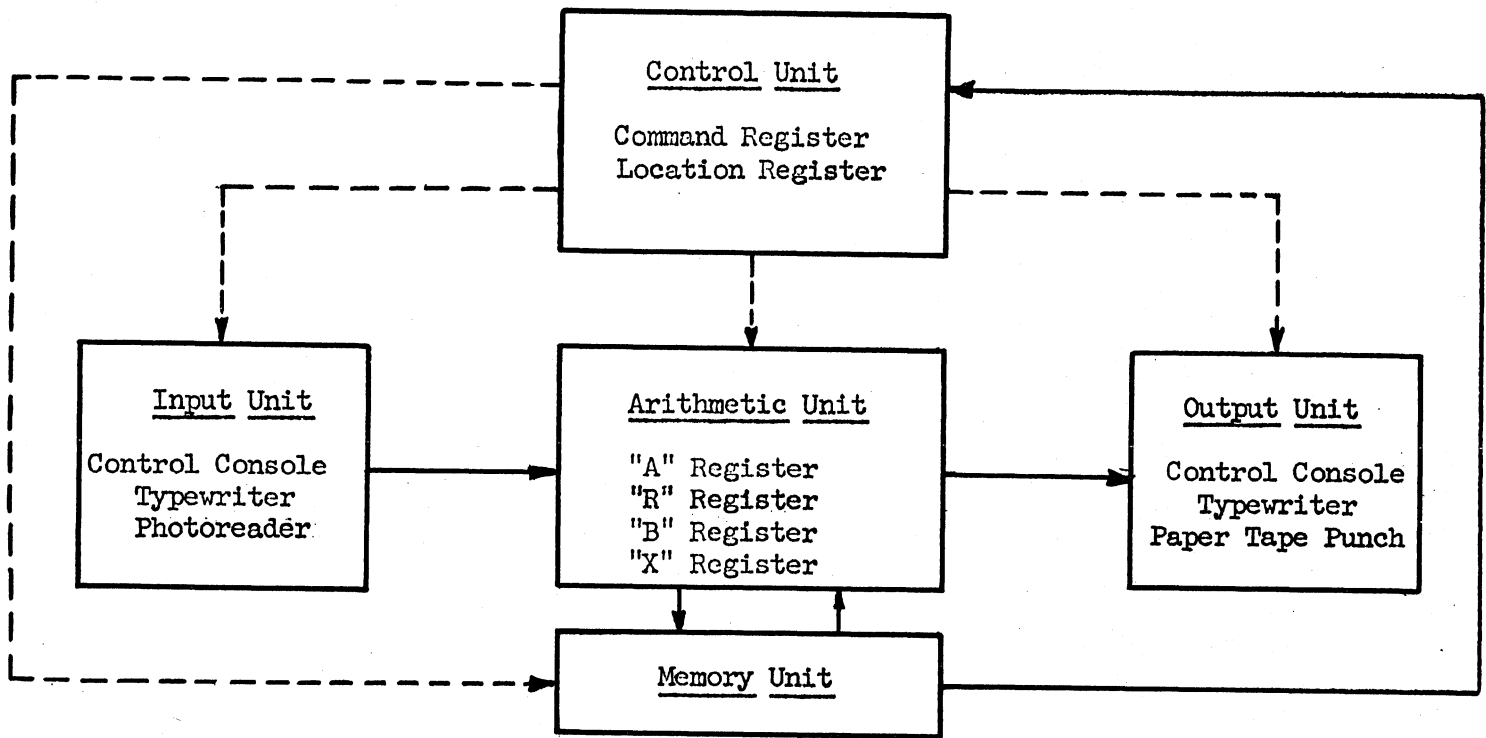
Control Unit

Command Register
Location Register

Input Unit

Control Console
Typewriter
Photoreader

Arithmetic Unit

"A" Register
"R" Register
"B" Register
"X" Register

Output Unit

Control Console
Typewriter
Paper Tape Punch

Memory Unit